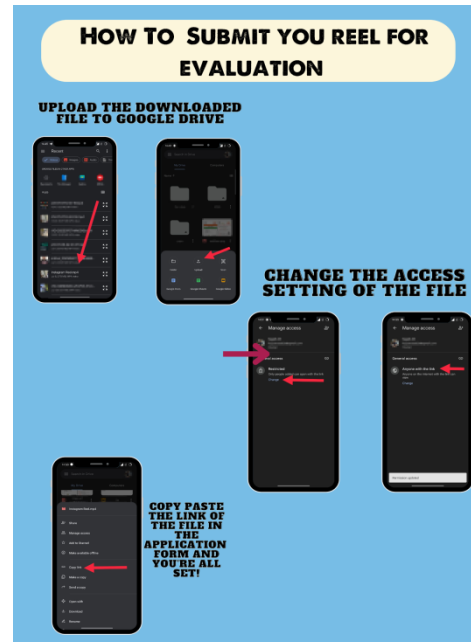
HOW TO SUBMIT YOU REEL FOR EVALUATION

UPLOAD THE DOWNLOADED FILE TO GOOGLE DRIVE

Recent

Instagram Reel.mp4

CHANGE THE ACCESS SETTING OF THE FILE

Manage access

General access

Restricted

Change

Manage access

General access

Anyone with the link

Change

COPY PASTE THE LINK OF THE FILE IN THE APPLICATION FORM AND YOU'RE ALL SET!

Instagram Reel.mp4

Share

Manage access

Add to Starred

Make available offline

Copy link

Make a copy

Send a copy

Open with

Download

Rename